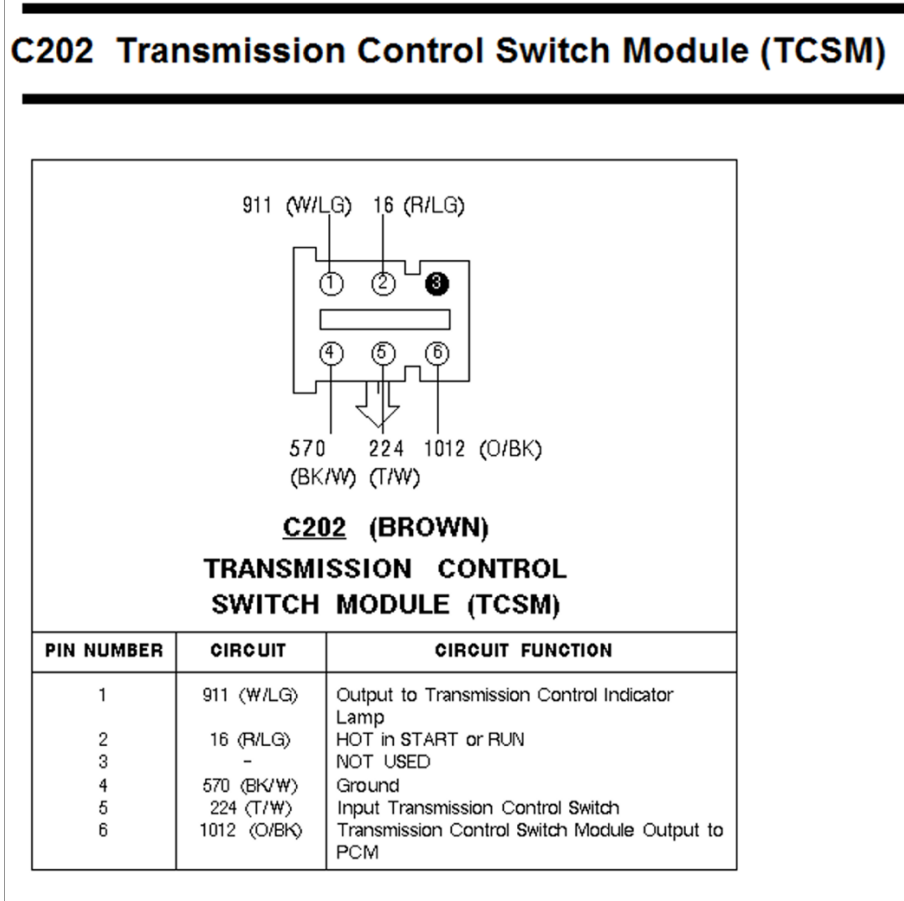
C202 Transmission Control Switch Module (TCSM)

911 (W/LG) 16 (R/LG)

1 2 3

4 5 6

570 (BK/W) 224 (T/W) 1012 (O/BK)

C202 (BROWN)
TRANSMISSION CONTROL SWITCH MODULE (TCSM)

| PIN NUMBER | CIRCUIT | CIRCUIT FUNCTION |
|---|---|---|
| 1 | 911 (W/LG) | Output to Transmission Control Indicator Lamp |
| 2 | 16 (R/LG) | HOT in START or RUN |
| 3 | - | NOT USED |
| 4 | 570 (BK/W) | Ground |
| 5 | 224 (T/W) | Input Transmission Control Switch |
| 6 | 1012 (O/BK) | Transmission Control Switch Module Output to PCM |